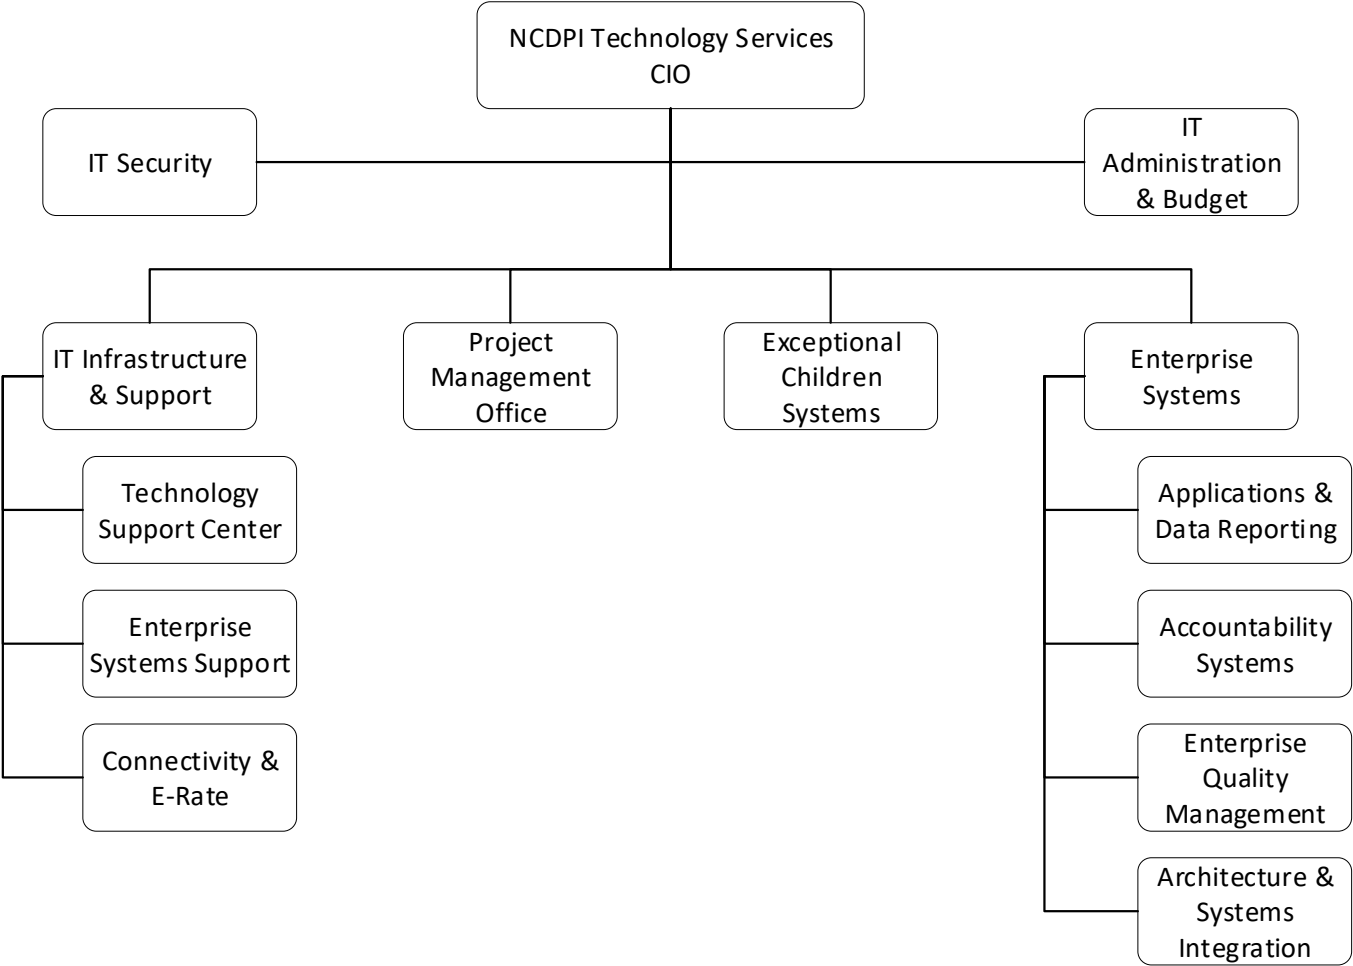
NCDPI Technology Services
CIO

IT Security

IT Administration & Budget

IT Infrastructure & Support

Project Management Office

Exceptional Children Systems

Enterprise Systems

Technology Support Center

Enterprise Systems Support

Connectivity & E-Rate

Applications & Data Reporting

Accountability Systems

Enterprise Quality Management

Architecture & Systems Integration